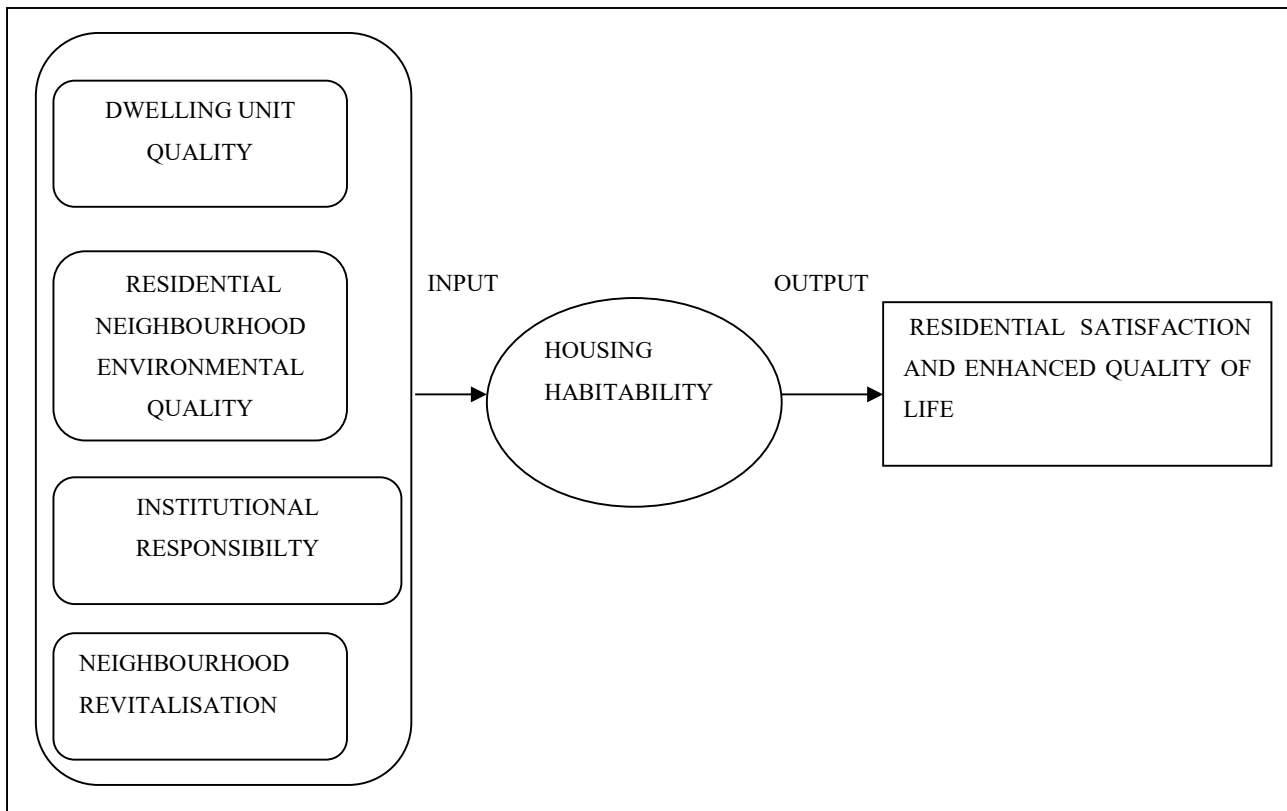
DWELLING UNIT QUALITY

RESIDENTIAL NEIGHBOURHOOD ENVIRONMENTAL QUALITY

INSTITUTIONAL RESPONSIBILTY

NEIGHBOURHOOD REVITALISATION

INPUT

HOUSING HABITABILITY

OUTPUT

RESIDENTIAL SATISFACTION AND ENHANCED QUALITY OF LIFE